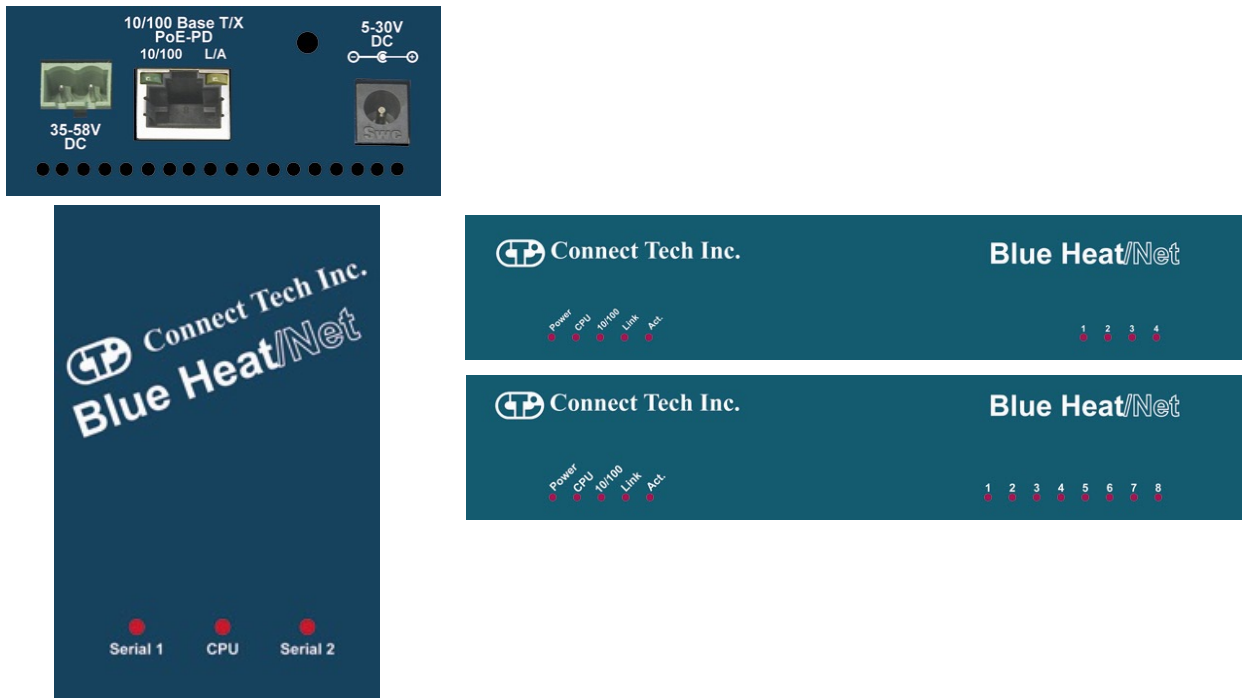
10/100 Base T/X
PoE-PD
10/100 L/A

5-30V
DC

35-58V
DC

Swe

CT Connect Tech Inc.
Blue Heat/Net

Serial 1 CPU Serial 2

CT Connect Tech Inc.
Blue Heat/Net
Power CPU 10/100 Link Act.
1 2 3 4

CT Connect Tech Inc.
Blue Heat/Net
Power CPU 10/100 Link Act.
1 2 3 4 5 6 7 8